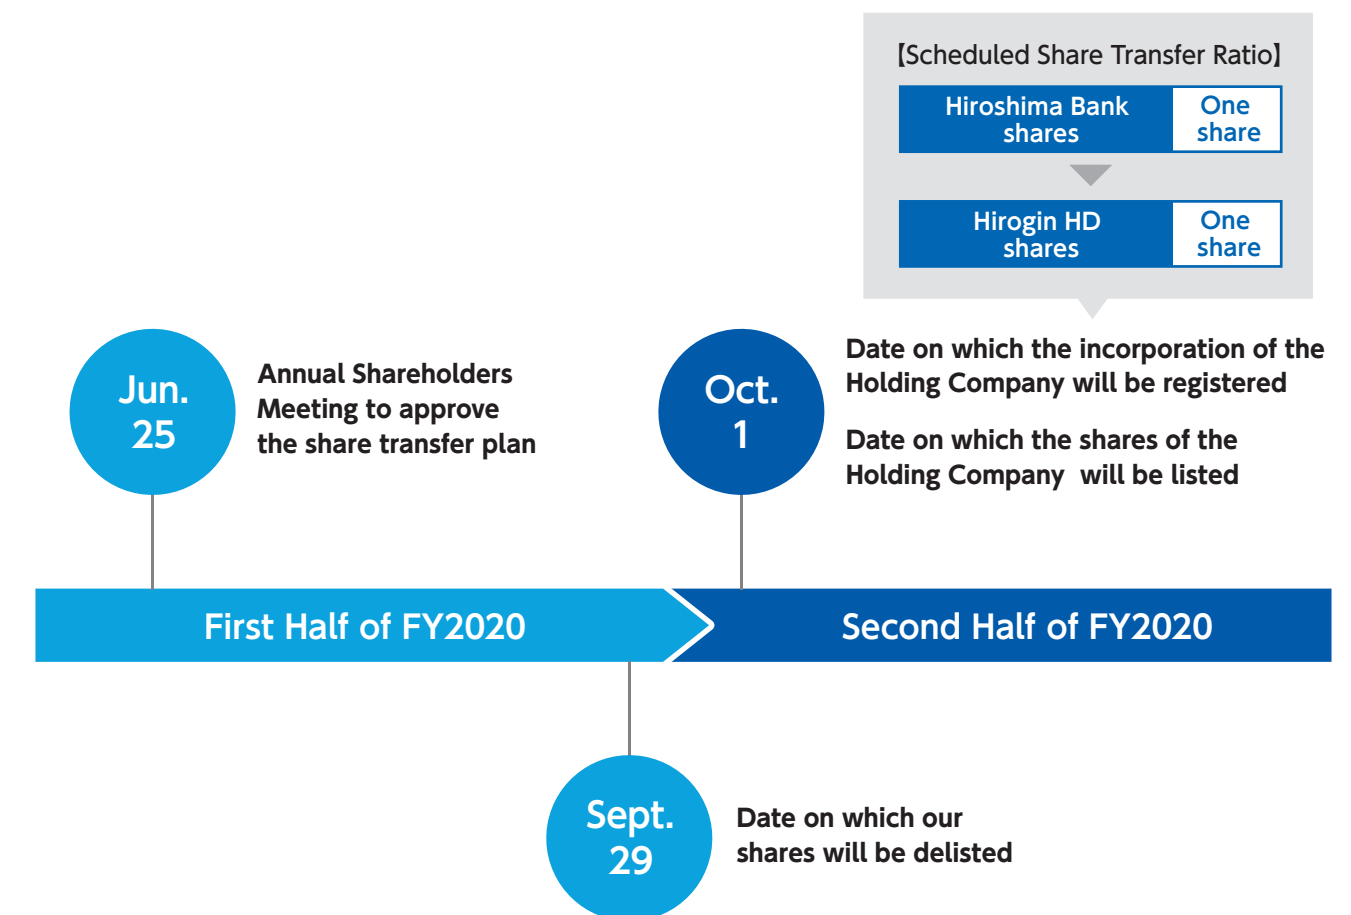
【Scheduled Share Transfer Ratio】

| Hiroshima Bank shares | One share |
|---|---|

| Hirogin HD shares | One share |
|---|---|

Jun. 25

Annual Shareholders Meeting to approve the share transfer plan

Oct. 1

Date on which the incorporation of the Holding Company will be registered

Date on which the shares of the Holding Company will be listed

First Half of FY2020

Second Half of FY2020

Sept. 29

Date on which our shares will be delisted